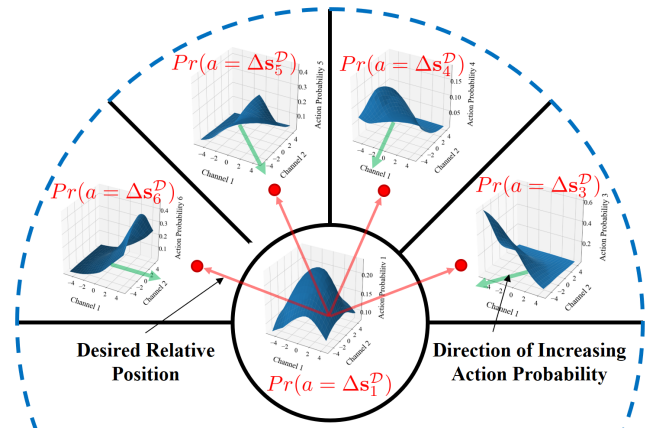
$Pr(a = \Delta\mathbf{s}_5^{\mathcal{D}})$

Action Probability 5

0.4
0.3
0.2

-4 -2 0 2 4
Channel 1

-4 -2 0 2 4
Channel 2

$Pr(a = \Delta\mathbf{s}_4^{\mathcal{D}})$

Action Probability 4

0.15
0.10
0.05

-4 -2 0 2 4
Channel 1

-4 -2 0 2 4
Channel 2

$Pr(a = \Delta\mathbf{s}_6^{\mathcal{D}})$

Action Probability 6

0.4
0.3
0.2
0.1

-4 -2 0 2 4
Channel 1

-4 -2 0 2 4
Channel 2

$Pr(a = \Delta\mathbf{s}_3^{\mathcal{D}})$

Action Probability 3

0.6
0.4
0.2

-4 -2 0 2 4
Channel 1

-4 -2 0 2 4
Channel 2

Action Probability 1

0.20
0.15
0.10

-4 -2 0 2 4
Channel 1

-4 -2 0 2 4
Channel 2

Desired Relative Position

Direction of Increasing Action Probability

$Pr(a = \Delta\mathbf{s}_1^{\mathcal{D}})$